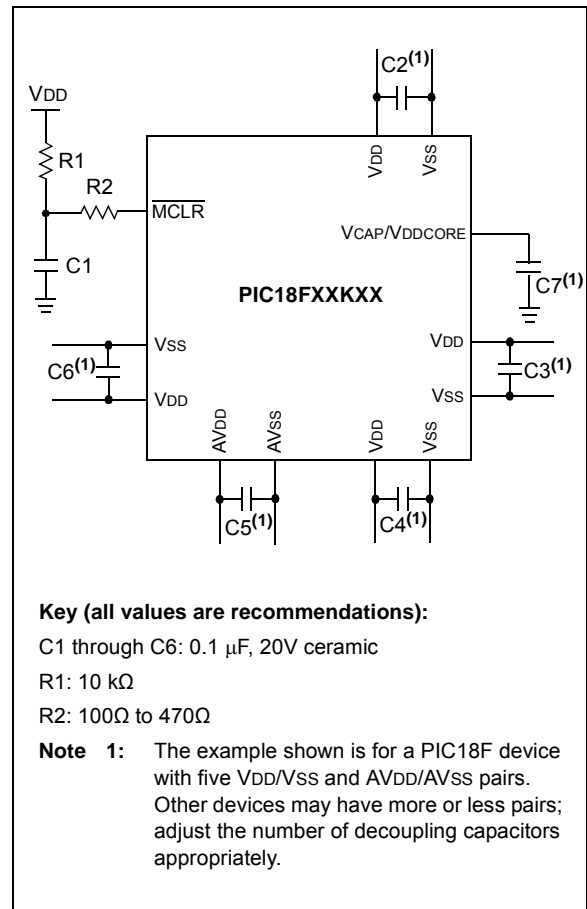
C2$^{(1)}$

VDD

R1

R2

$\overline{MCLR}$

VDD

VSS

VCAP/VDDCORE

C1

PIC18FXXKXX

C7$^{(1)}$

VSS

VDD

C6$^{(1)}$

C3$^{(1)}$

VDD

VSS

AVDD

AVSS

VDD

VSS

C5$^{(1)}$

C4$^{(1)}$

**Key (all values are recommendations):**

C1 through C6: 0.1 μF, 20V ceramic

R1: 10 kΩ

R2: 100Ω to 470Ω

**Note 1:** The example shown is for a PIC18F device with five VDD/VSS and AVDD/AVSS pairs. Other devices may have more or less pairs; adjust the number of decoupling capacitors appropriately.